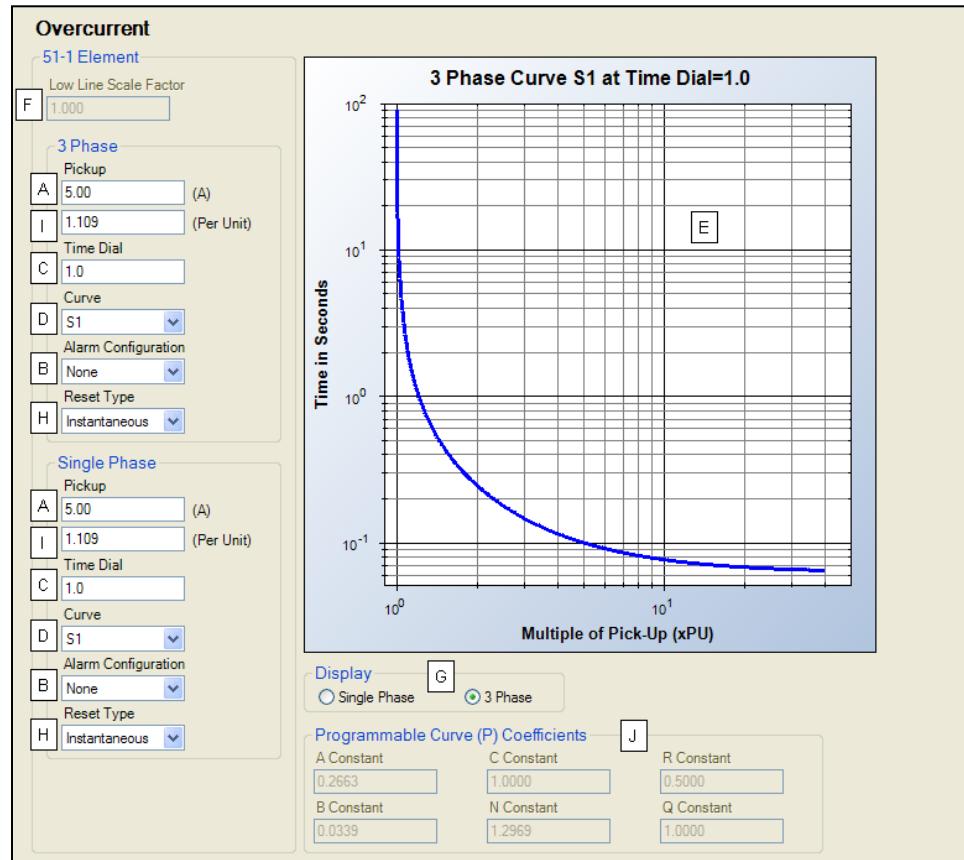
Overcurrent

51-1 Element

Low Line Scale Factor

F 1.000

3 Phase

Pickup

A 5.00 (A)

I 1.109 (Per Unit)

Time Dial

C 1.0

Curve

D S1

Alarm Configuration

B None

Reset Type

H Instantaneous

Single Phase

Pickup

A 5.00 (A)

I 1.109 (Per Unit)

Time Dial

C 1.0

Curve

D S1

Alarm Configuration

B None

Reset Type

H Instantaneous

3 Phase Curve S1 at Time Dial=1.0

$10^2$

$10^1$

$10^0$

$10^{-1}$

Time in Seconds

E

$10^0$

$10^1$

Multiple of Pick-Up (xPU)

Display

G

Single Phase

3 Phase

Programmable Curve (P) Coefficients

J

A Constant

0.2663

C Constant

1.0000

R Constant

0.5000

B Constant

0.0339

N Constant

1.2969

Q Constant

1.0000